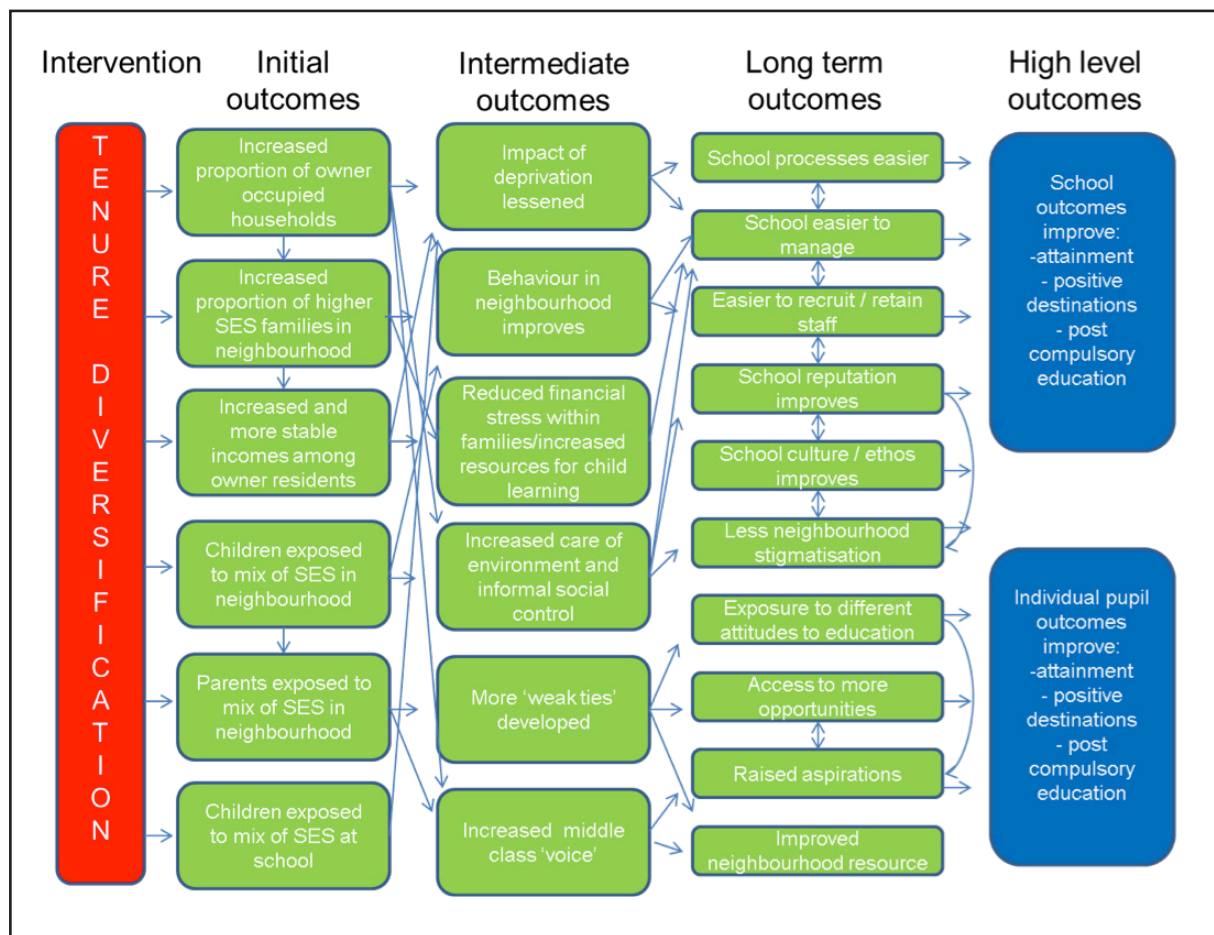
Intervention

Initial outcomes

Intermediate outcomes

Long term outcomes

High level outcomes

T E N U R E D I V E R S I F I C A T I O N

Increased proportion of owner occupied households

Increased proportion of higher SES families in neighbourhood

Increased and more stable incomes among owner residents

Children exposed to mix of SES in neighbourhood

Parents exposed to mix of SES in neighbourhood

Children exposed to mix of SES at school

Impact of deprivation lessened

Behaviour in neighbourhood improves

Reduced financial stress within families/increased resources for child learning

Increased care of environment and informal social control

More 'weak ties' developed

Increased middle class 'voice'

School processes easier

School easier to manage

Easier to recruit / retain staff

School reputation improves

School culture / ethos improves

Less neighbourhood stigmatisation

Exposure to different attitudes to education

Access to more opportunities

Raised aspirations

Improved neighbourhood resource

School outcomes improve: -attainment - positive destinations - post compulsory education

Individual pupil outcomes improve: -attainment - positive destinations - post compulsory education